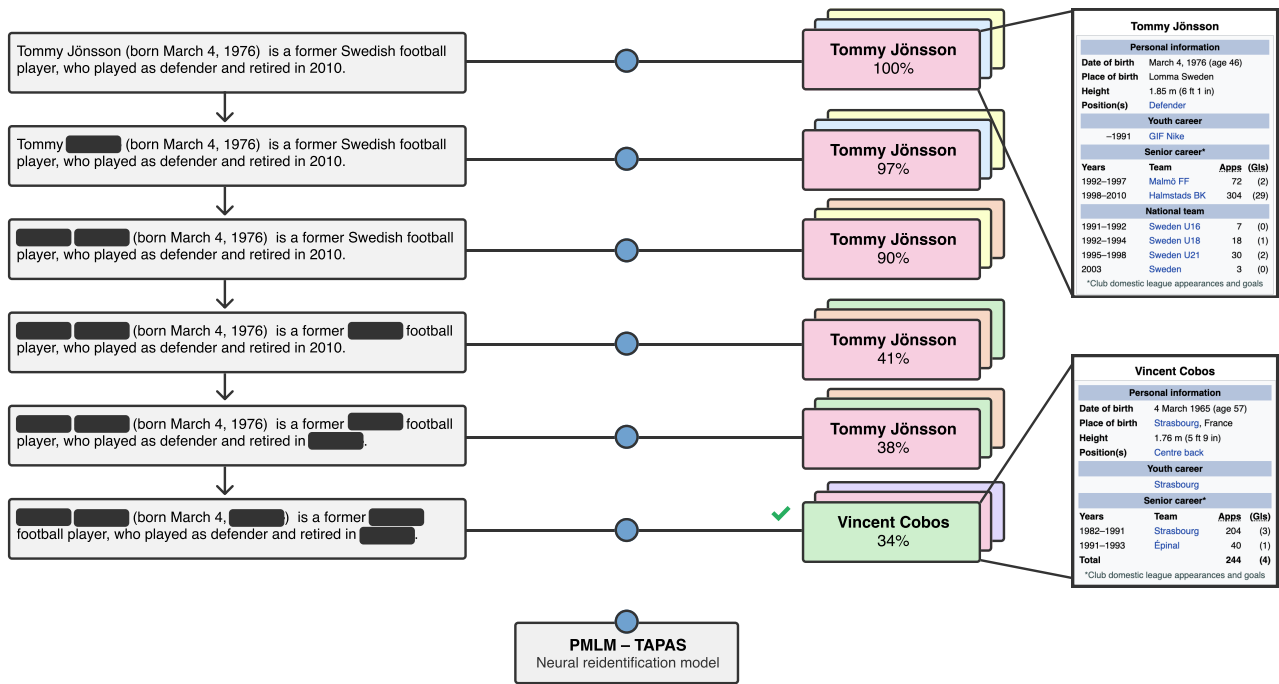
Tommy Jönsson (born March 4, 1976) is a former Swedish football player, who played as defender and retired in 2010.

Tommy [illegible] (born March 4, 1976) is a former Swedish football player, who played as defender and retired in 2010.

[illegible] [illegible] (born March 4, 1976) is a former Swedish football player, who played as defender and retired in 2010.

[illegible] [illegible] (born March 4, 1976) is a former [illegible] football player, who played as defender and retired in 2010.

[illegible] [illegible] (born March 4, 1976) is a former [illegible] football player, who played as defender and retired in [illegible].

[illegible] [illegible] (born March 4, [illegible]) is a former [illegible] football player, who played as defender and retired in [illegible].

Tommy Jönsson
100%

Tommy Jönsson
97%

Tommy Jönsson
90%

Tommy Jönsson
41%

Tommy Jönsson
38%

Vincent Cobos
34%

Tommy Jönsson

| Personal information | | | |
|---|---|---|---|
| Date of birth | March 4, 1976 (age 46) | | |
| Place of birth | Lomma Sweden | | |
| Height | 1.85 m (6 ft 1 in) | | |
| Position(s) | Defender | | |
| Youth career | | | |
| –1991 | GIF Nike | | |
| Senior career* | | | |
| Years | Team | Apps | (Gls) |
| 1992–1997 | Malmö FF | 72 | (2) |
| 1998–2010 | Halmstads BK | 304 | (29) |
| National team | | | |
| 1991–1992 | Sweden U16 | 7 | (0) |
| 1992–1994 | Sweden U18 | 18 | (1) |
| 1995–1998 | Sweden U21 | 30 | (2) |
| 2003 | Sweden | 3 | (0) |

*Club domestic league appearances and goals

Vincent Cobos

| Personal information | | | |
|---|---|---|---|
| Date of birth | 4 March 1965 (age 57) | | |
| Place of birth | Strasbourg, France | | |
| Height | 1.76 m (5 ft 9 in) | | |
| Position(s) | Centre back | | |
| Youth career | | | |
| | Strasbourg | | |
| Senior career* | | | |
| Years | Team | Apps | (Gls) |
| 1982–1991 | Strasbourg | 204 | (3) |
| 1991–1993 | Épinal | 40 | (1) |
| Total | | 244 | (4) |

*Club domestic league appearances and goals

PMLM – TAPAS
Neural reidentification model